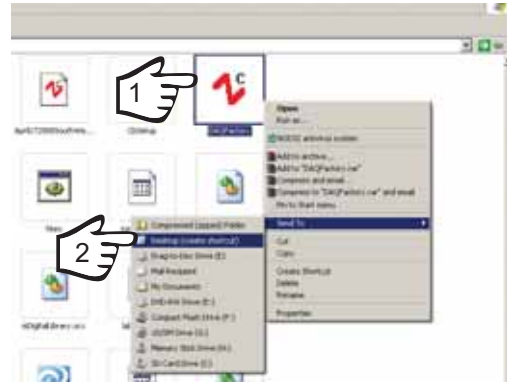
1

2

April172005SouthWe...

Cfdmp

DAQFactory

Open
Run as...

NOD32 antivirus system

Add to archive...
Add to "DAQFactory.rar"
Compress and email...
Compress to "DAQFactory.rar" and email
Pin to Start menu

Send To

Cut
Copy

Create Shortcut
Delete
Rename

Properties

Compressed (zipped) Folder
Desktop (create shortcut)
Drag-to-Disc Drive (E:)
Mail Recipient
My Documents
DVD-RW Drive (E:)
Compact Flash Drive (F:)
USDM Drive (G:)
Memory Stick Drive (H:)
SD Card Drive (I:)

Wo

Seq

sdigitalibrary.exe

ia